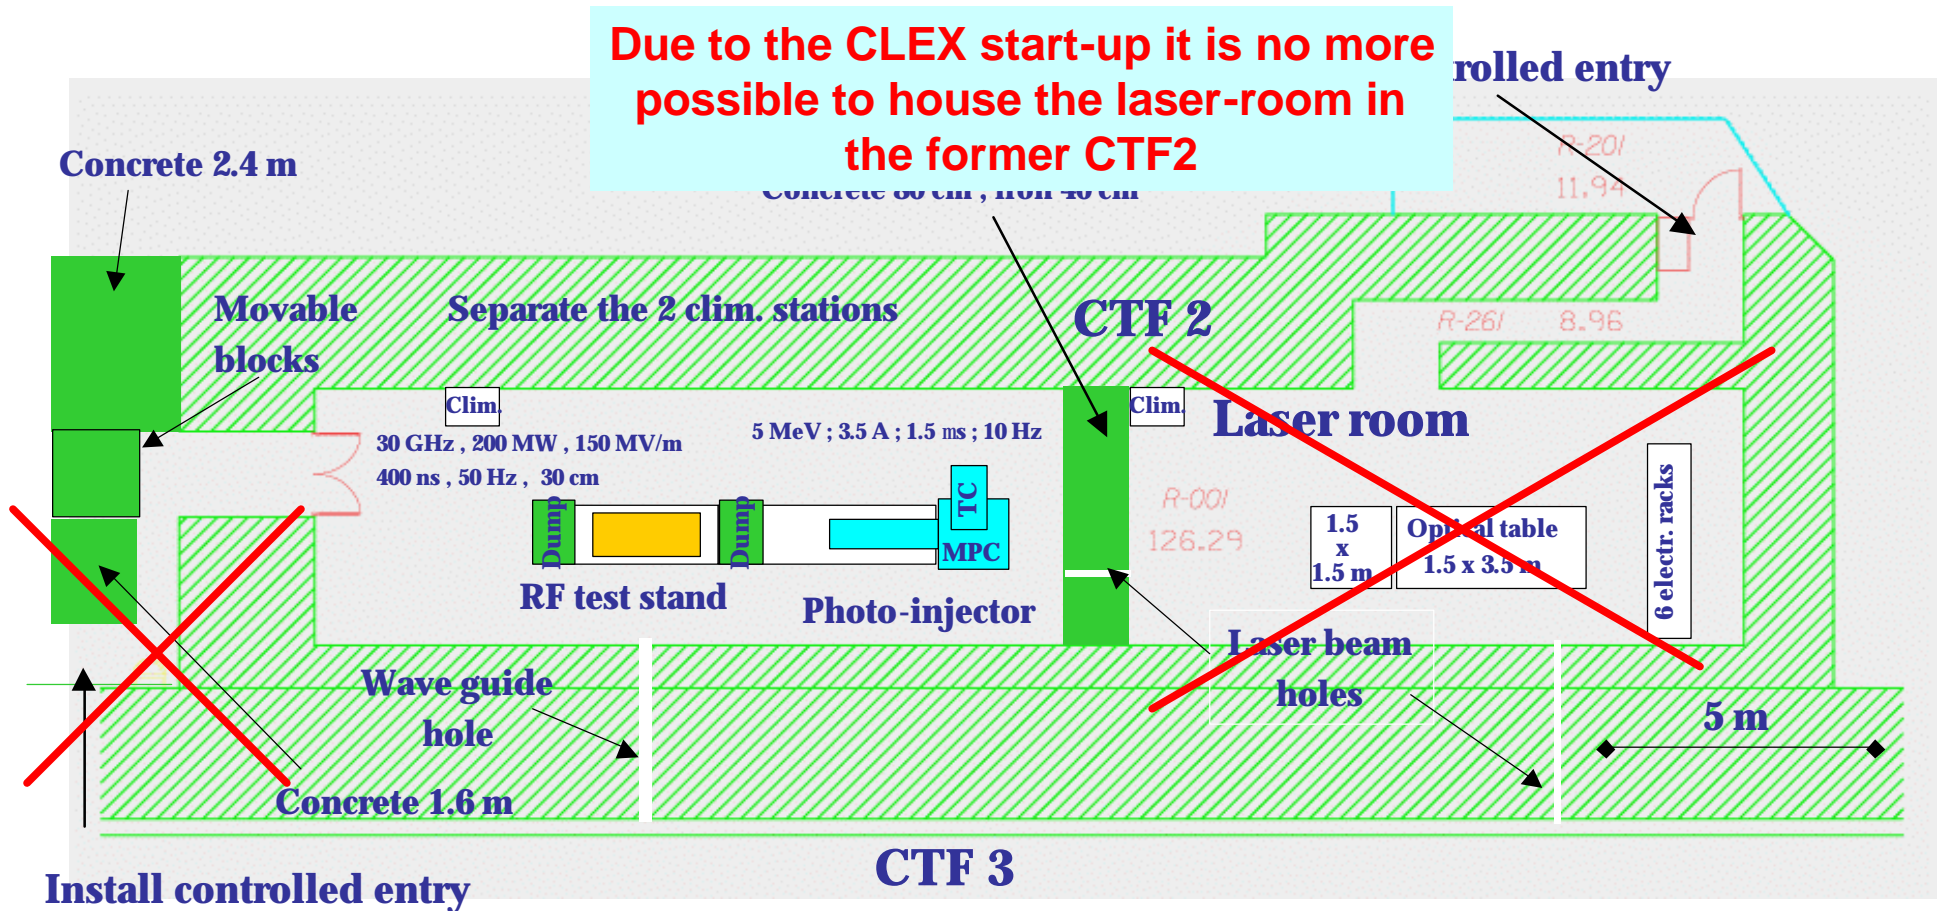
Due to the CLEX start-up it is no more possible to house the laser-room in the former CTF2

rolled entry

Concrete 2.4 m

Concrete 80 cm , Iron 40 cm

R-201
11.94

Movable blocks

Separate the 2 clim. stations

CTF 2

R-261 8.96

Clim.

Clim.

Laser room

30 GHz , 200 MW , 150 MV/m
400 ns , 50 Hz , 30 cm

5 MeV ; 3.5 A ; 1.5 ms ; 10 Hz

R-001
126.29

TC

Dump

Dump

MPC

1.5 x 1.5 m

Optical table 1.5 x 3.5 m

6 electr. racks

RF test stand

Photo-injector

Laser beam holes

Wave guide hole

5 m

Concrete 1.6 m

CTF 3

Install controlled entry